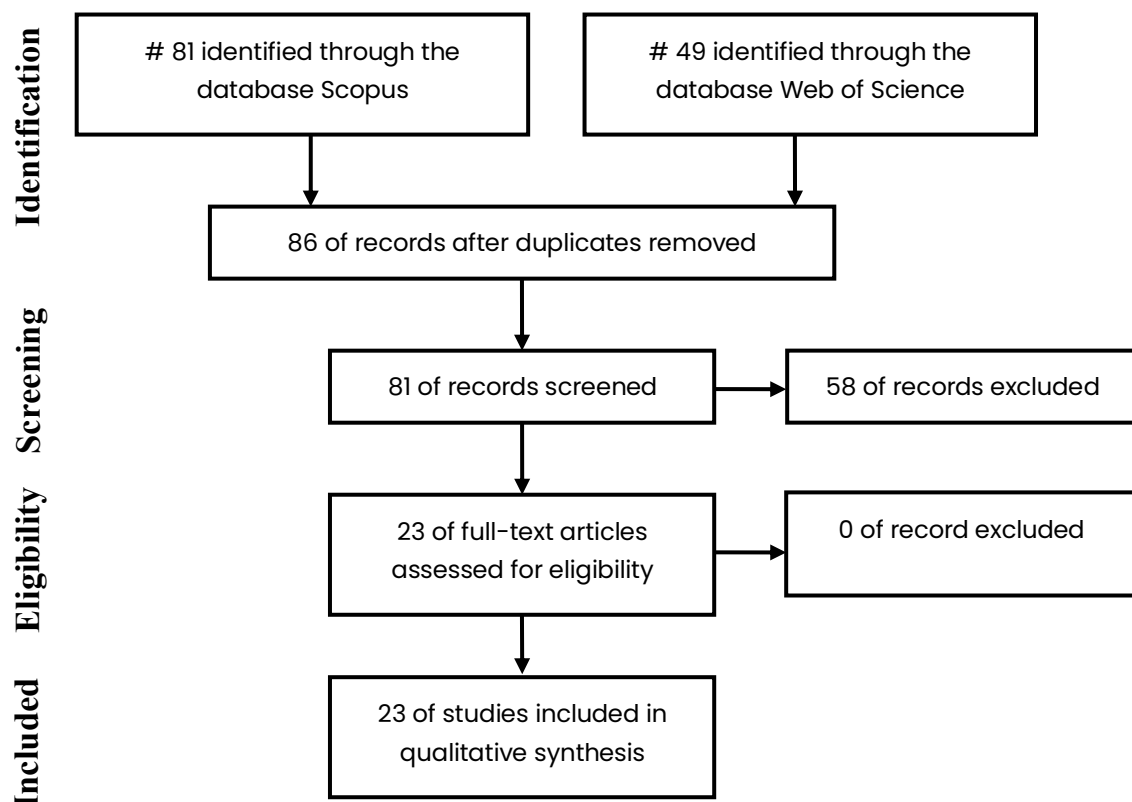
Identification

# 81 identified through the database Scopus

# 49 identified through the database Web of Science

86 of records after duplicates removed

Screening

81 of records screened

58 of records excluded

Eligibility

23 of full-text articles assessed for eligibility

0 of record excluded

Included

23 of studies included in qualitative synthesis